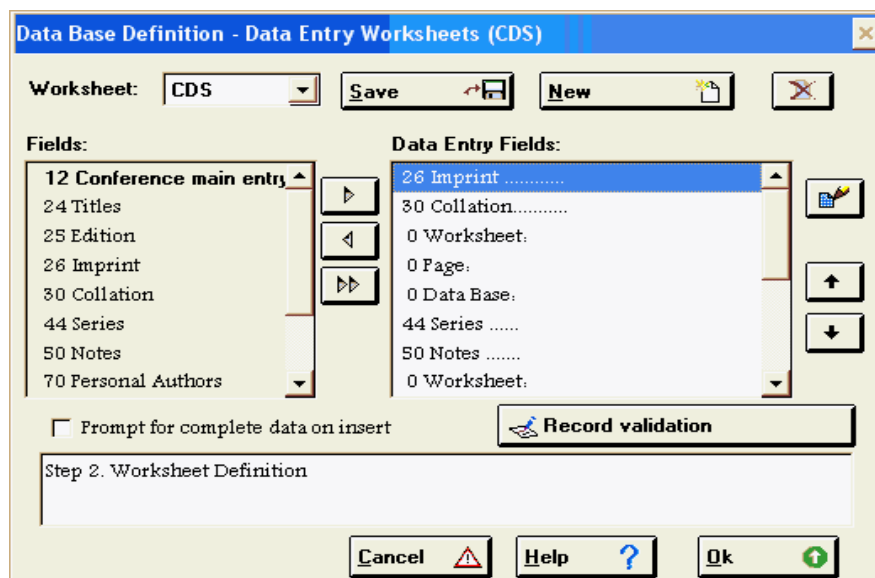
Data Base Definition - Data Entry Worksheets (CDS)

Worksheet: CDS

Save

New

Fields:

12 Conference main entr

24 Titles

25 Edition

26 Imprint

30 Collation

44 Series

50 Notes

70 Personal Authors

Data Entry Fields:

26 Imprint ...........

30 Collation...........

0 Worksheet:

0 Page:

0 Data Base:

44 Series ......

50 Notes .......

0 Worksheet:

Prompt for complete data on insert

Record validation

Step 2. Worksheet Definition

Cancel

Help

Ok